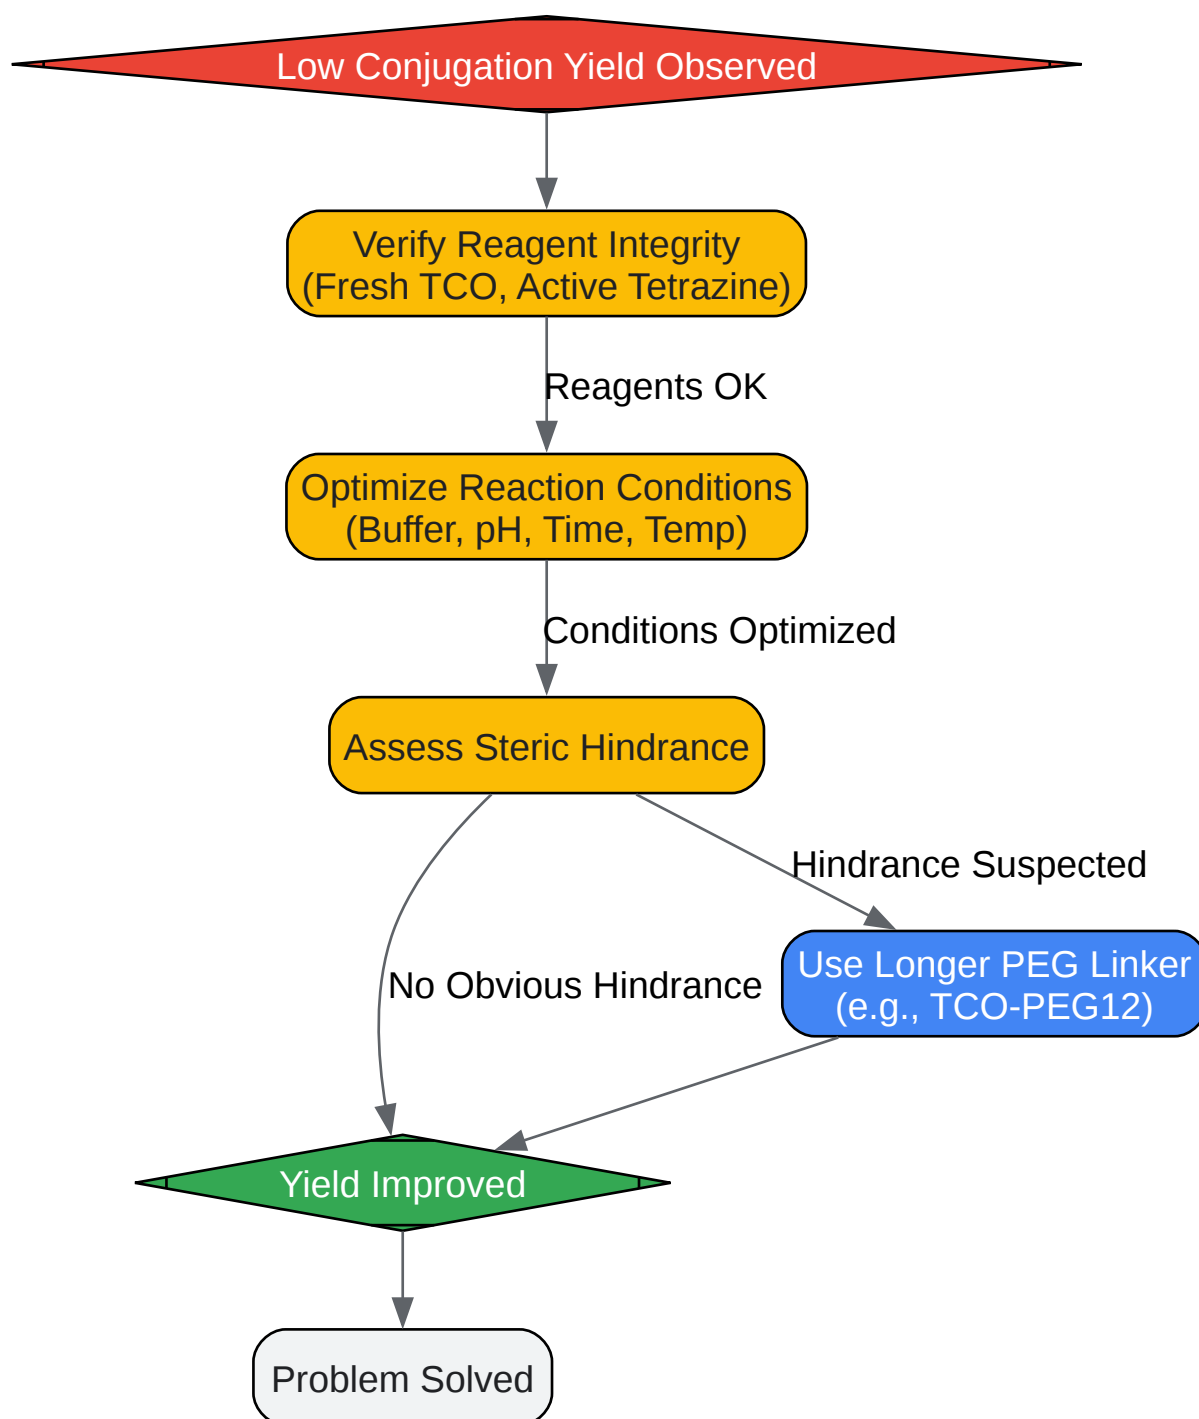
Low Conjugation Yield Observed

Verify Reagent Integrity
(Fresh TCO, Active Tetrazine)

Reagents OK

Optimize Reaction Conditions
(Buffer, pH, Time, Temp)

Conditions Optimized

Assess Steric Hindrance

Hindrance Suspected

Use Longer PEG Linker
(e.g., TCO-PEG12)

No Obvious Hindrance

Yield Improved

Problem Solved